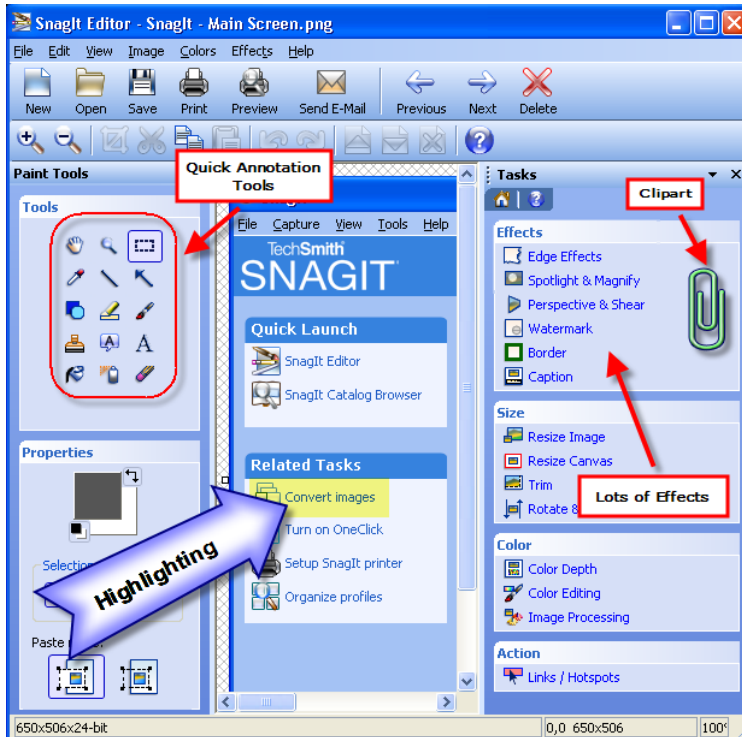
SnagIt Editor - SnagIt - Main Screen.png

File Edit View Image Colors Effects Help

New Open Save Print Preview Send E-Mail Previous Next Delete

Paint Tools

Quick Annotation Tools

Tools

Properties

Selection

Paste

Highlighting

File Capture View Tools Help

TechSmith SNAGIT

Quick Launch

SnagIt Editor

SnagIt Catalog Browser

Related Tasks

Convert images

Turn on OneClick

Setup SnagIt printer

Organize profiles

Tasks

Clipart

Effects

Edge Effects

Spotlight & Magnify

Perspective & Shear

Watermark

Border

Caption

Size

Resize Image

Resize Canvas

Trim

Rotate &

Lots of Effects

Color

Color Depth

Color Editing

Image Processing

Action

Links / Hotspots

650x506x24-bit

0,0 650x506

100